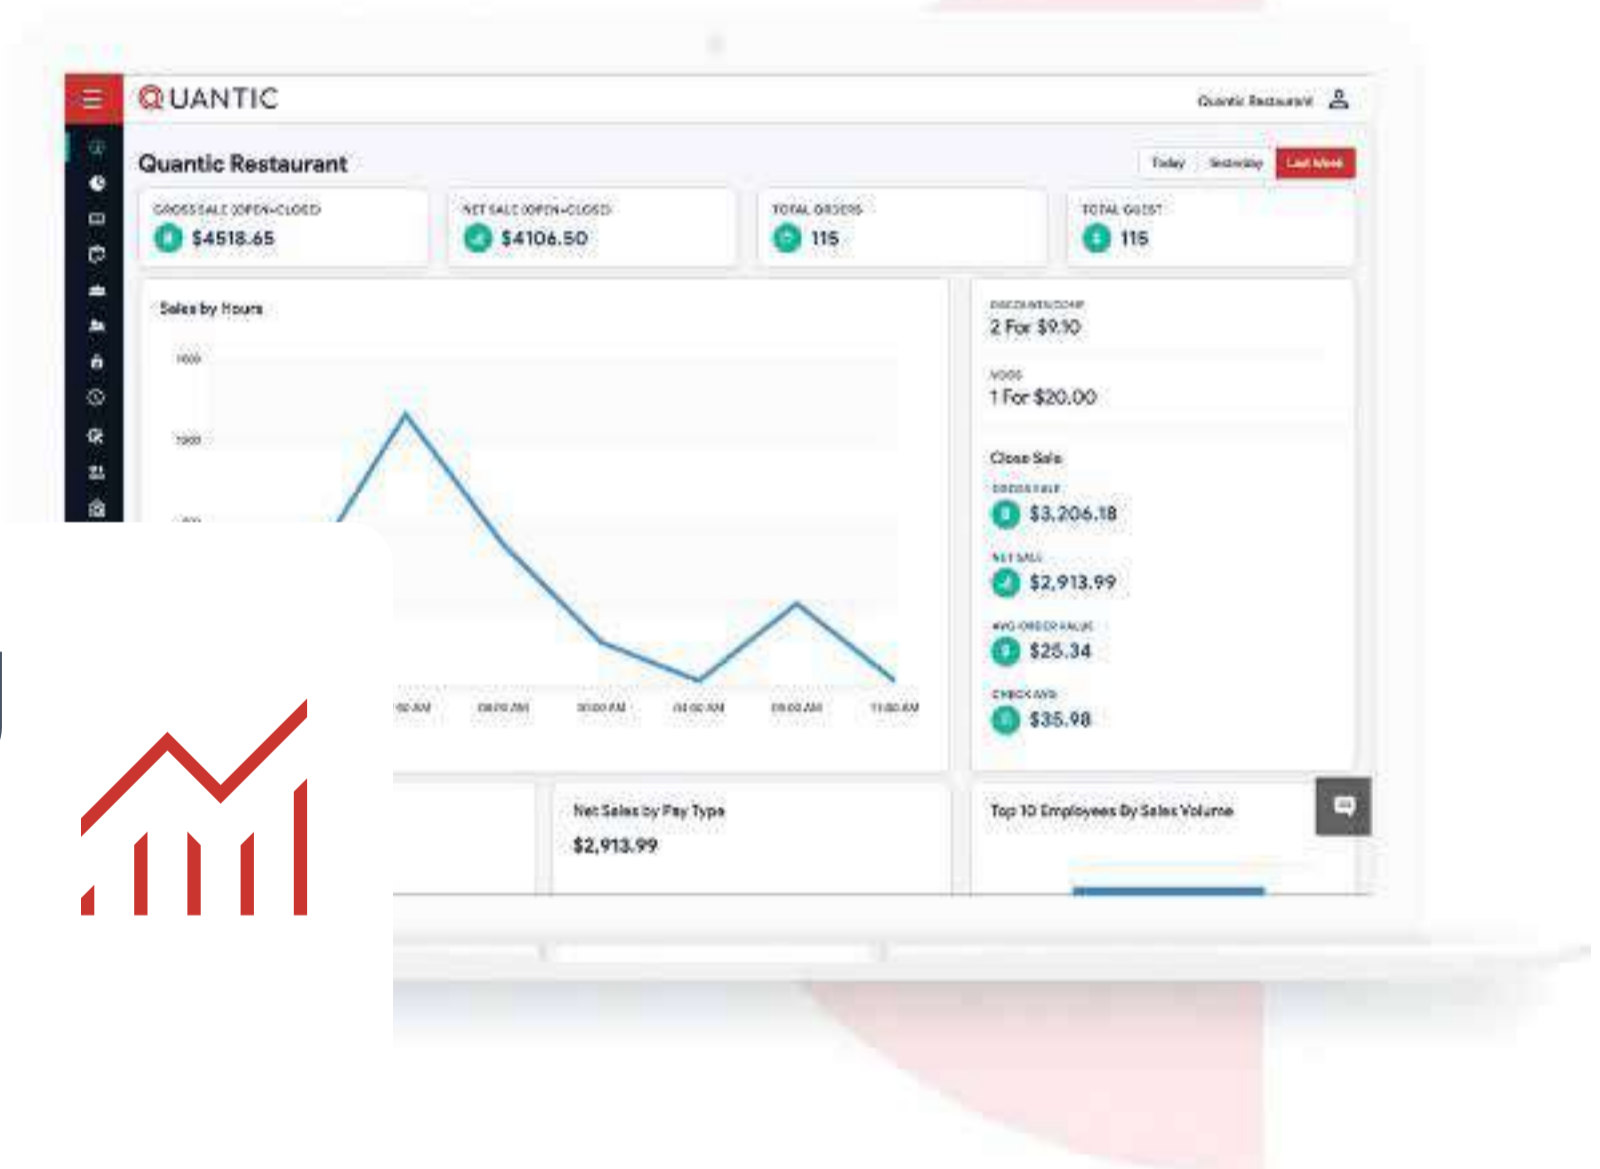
QUANTIC

Quantic Restaurant

Quantic Restaurant

Today Yesterday Last Week

GROSS SALE (OPEN+CLOSE)
$4518.65

NET SALE (OPEN+CLOSE)
$4106.50

TOTAL ORDERS
115

TOTAL GUEST
115

Sales by Hours

1500
1000
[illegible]

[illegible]:00 AM
08:00 AM
10:00 AM
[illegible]:00 AM
09:00 AM
11:00 AM

DISCOUNTS/COMP
2 For $9.10

VOIDS
1 For $20.00

Close Sale

GROSS SALE
$3,206.18

NET SALE
$2,913.99

AVG ORDER VALUE
$25.34

CHECK AVG
$35.98

Net Sales by Pay Type
$2,913.99

Top 10 Employees By Sales Volume